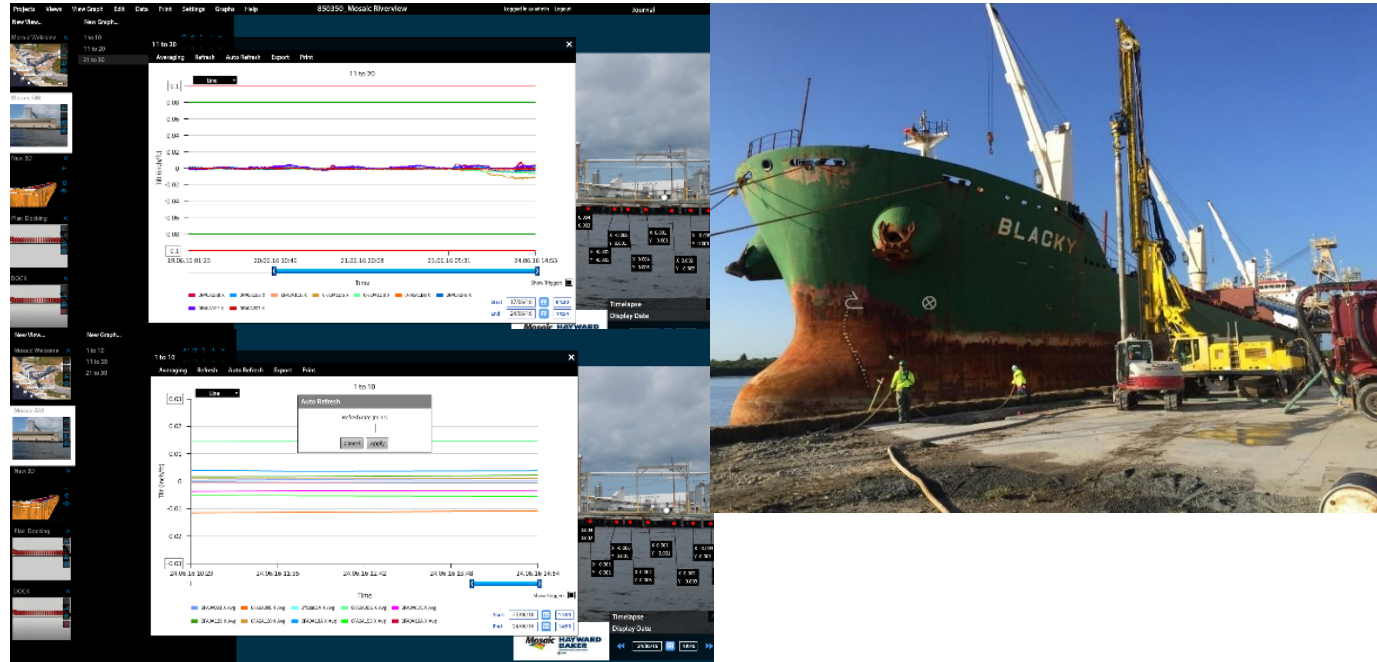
Projects Views View Graph Edit Data Print Settings Graphs Help 850350_Mosaic Riverview Logged in as admin Logout Journal

New View...
Mosaic Welcome
Mosaic GIS
New 3D
Plan Docking
DOCK

New Graph...
1 to 10
11 to 20
21 to 30

11 to 20
Averaging Refresh Auto Refresh Export Print
Line
11 to 20
0.1
0.08
0.06
0.04
0.02
0
-0.02
-0.04
-0.06
-0.08
-0.1
19.06.16 01:23
20.06.16 10:40
21.06.16 20:08
23.06.16 05:31
24.06.16 14:53
Time
Show triggers
Start
End
Timelapse
Display Date

New View...
Mosaic Welcome
Mosaic GIS
New 3D
Plan Docking
DOCK

New Graph...
1 to 10
11 to 20
21 to 30

1 to 10
Averaging Refresh Auto Refresh Export Print
Line
1 to 10
Auto Refresh
cancel apply
0.03
0.02
0.01
0
-0.01
-0.02
-0.03
24.06.16 10:29
24.06.16 11:15
24.06.16 12:02
24.06.16 13:48
24.06.16 14:34
Time
Show triggers
Start
End
Timelapse
Display Date
Mosaic HAYWARD BAKER

BLACKY